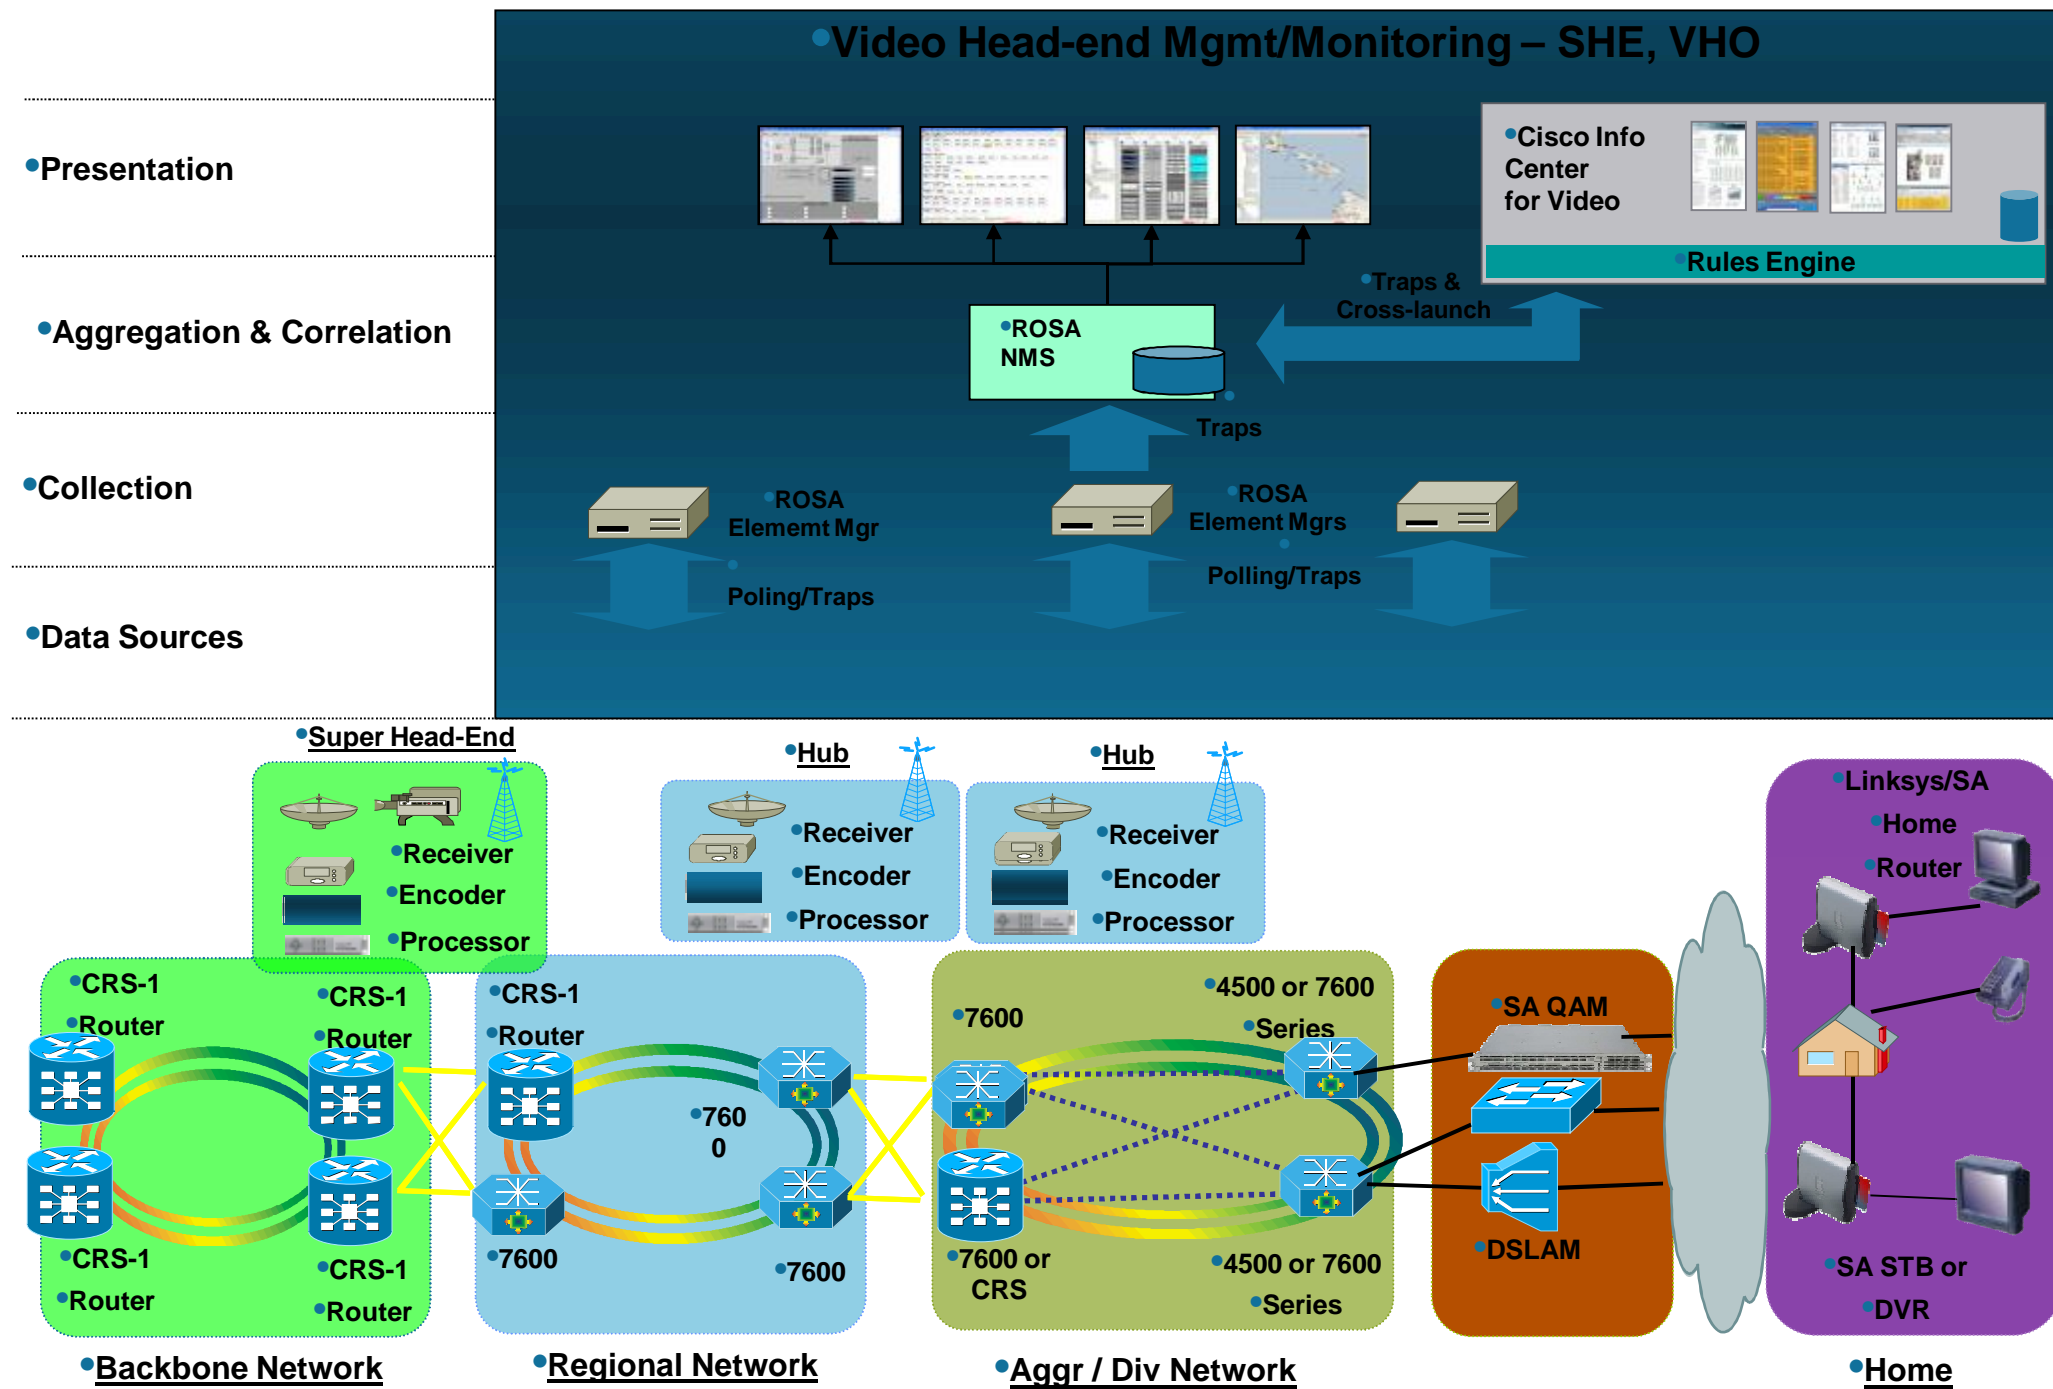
•Video Head-end Mgmt/Monitoring – SHE, VHO

•Presentation

•Aggregation & Correlation

•Collection

•Data Sources

•Cisco Info Center for Video

•Rules Engine

•Traps & Cross-launch

•ROSA NMS

Traps

•ROSA Elememt Mgr

•ROSA Element Mgrs

Poling/Traps

Polling/Traps

•Super Head-End

•Receiver
•Encoder
•Processor

•Hub

•Receiver
•Encoder
•Processor

•Hub

•Receiver
•Encoder
•Processor

•Linksys/SA
•Home
•Router

•CRS-1
•Router

•CRS-1
•Router

•CRS-1
•Router

•CRS-1
•Router

•CRS-1
•Router

•760
0

•7600

•7600

•7600

•4500 or 7600
•Series

•7600 or CRS

•4500 or 7600
•Series

•SA QAM

•DSLAM

•SA STB or
•DVR

•Backbone Network

•Regional Network

•Aggr / Div Network

•Home